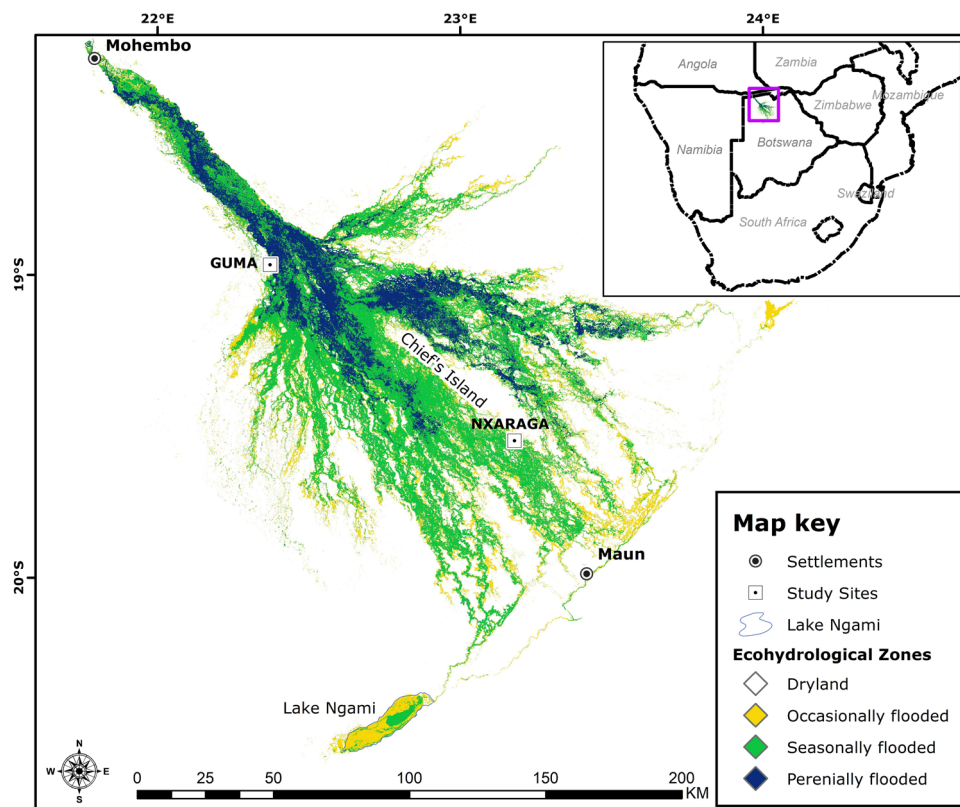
22°E
23°E
24°E

Mohembo

Angola
Zambia
Zimbabwe
Mozambique
Namibia
Botswana
Swaziland
South Africa

19°S
GUMA
Chief's Island
NXARAGA
Maun
20°S
Lake Ngami

Map key
Settlements
Study Sites
Lake Ngami
Ecohydrological Zones
Dryland
Occasionally flooded
Seasonally flooded
Perenially flooded

N
W
E
S

0 25 50 100 150 200 KM